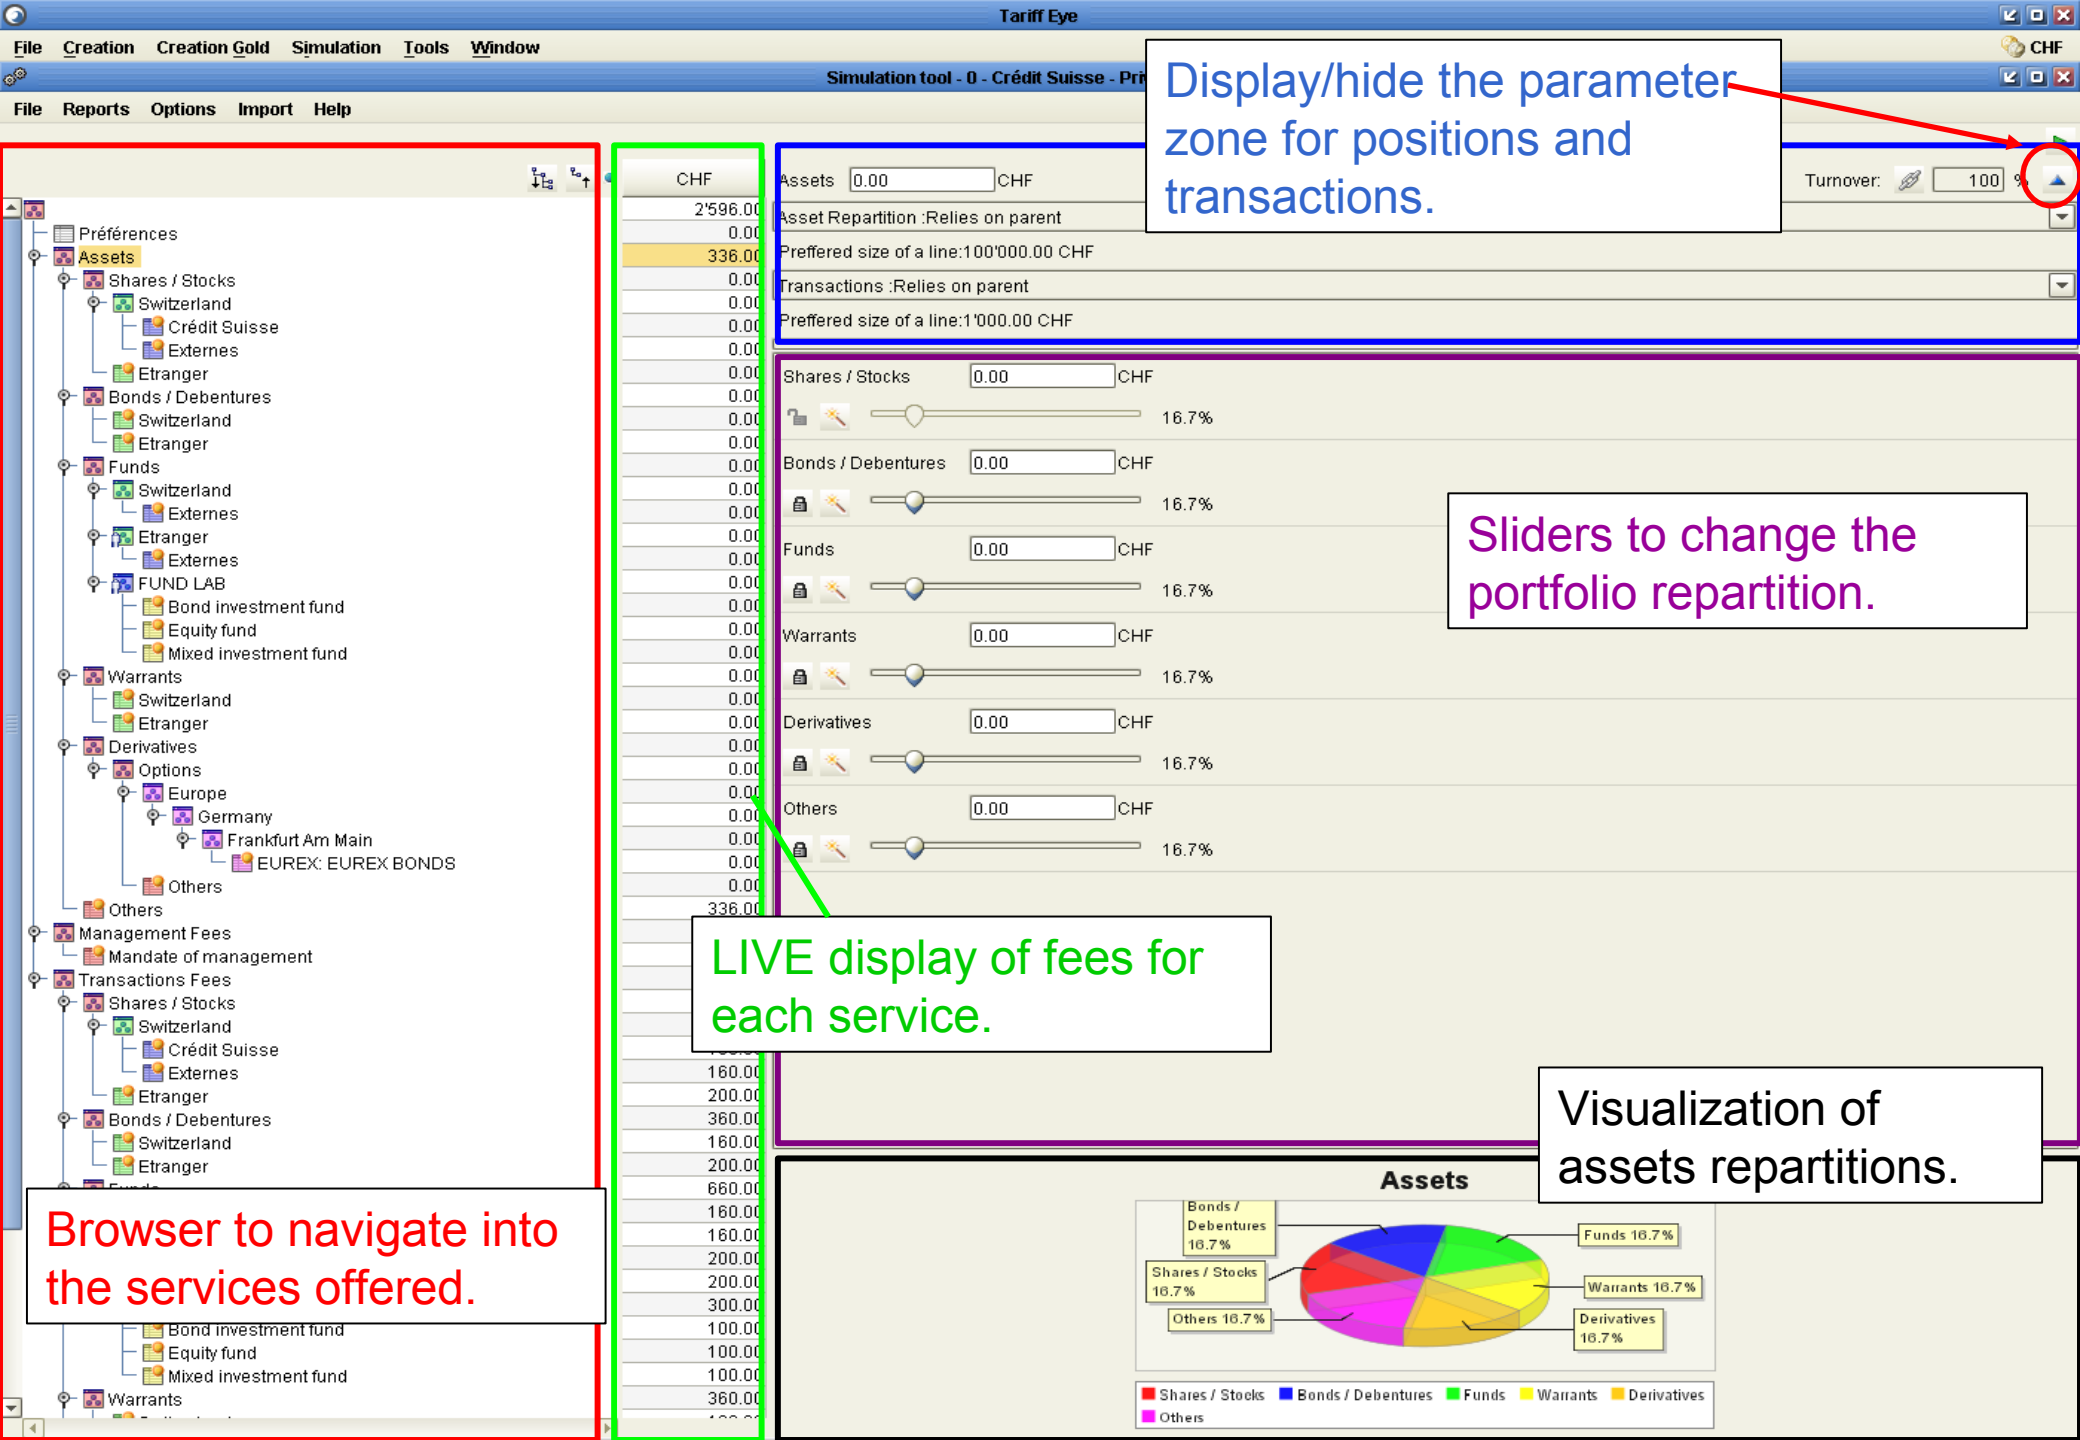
Tariff Eye

File Creation Creation Gold Simulation Tools Window

CHF

Simulation tool - 0 - Crédit Suisse - Pri

File Reports Options Import Help

Display/hide the parameter zone for positions and transactions.

Préférences
Assets
Shares / Stocks
Switzerland
Crédit Suisse
Externes
Etranger
Bonds / Debentures
Switzerland
Etranger
Funds
Switzerland
Externes
Etranger
Externes
FUND LAB
Bond investment fund
Equity fund
Mixed investment fund
Warrants
Switzerland
Etranger
Derivatives
Options
Europe
Germany
Frankfurt Am Main
EUREX: EUREX BONDS
Others
Others
Management Fees
Mandate of management
Transactions Fees
Shares / Stocks
Switzerland
Crédit Suisse
Externes
Etranger
Bonds / Debentures
Switzerland
Etranger
Bond investment fund
Equity fund
Mixed investment fund
Warrants

Browser to navigate into the services offered.

| CHF |
|---|
| 2'596.00 |
| 0.00 |
| 336.00 |
| 0.00 |
| 0.00 |
| 0.00 |
| 0.00 |
| 0.00 |
| 0.00 |
| 0.00 |
| 0.00 |
| 0.00 |
| 0.00 |
| 0.00 |
| 0.00 |
| 0.00 |
| 0.00 |
| 0.00 |
| 0.00 |
| 0.00 |
| 0.00 |
| 0.00 |
| 0.00 |
| 0.00 |
| 0.00 |
| 0.00 |
| 0.00 |
| 0.00 |
| 0.00 |
| 0.00 |
| 336.00 |
| 160.00 |
| 200.00 |
| 360.00 |
| 160.00 |
| 200.00 |
| 660.00 |
| 160.00 |
| 160.00 |
| 200.00 |
| 200.00 |
| 300.00 |
| 100.00 |
| 100.00 |
| 100.00 |
| 360.00 |

Assets 0.00 CHF
Turnover: 100 %
Asset Repartition :Relies on parent
Preffered size of a line:100'000.00 CHF
Transactions :Relies on parent
Preffered size of a line:1'000.00 CHF

Shares / Stocks 0.00 CHF 16.7%
Bonds / Debentures 0.00 CHF 16.7%
Funds 0.00 CHF 16.7%
Warrants 0.00 CHF 16.7%
Derivatives 0.00 CHF 16.7%
Others 0.00 CHF 16.7%

Sliders to change the portfolio repartition.

LIVE display of fees for each service.

Visualization of assets repartitions.

Assets
Bonds / Debentures 16.7%
Funds 16.7%
Shares / Stocks 16.7%
Warrants 16.7%
Others 16.7%
Derivatives 16.7%
Shares / Stocks Bonds / Debentures Funds Warrants Derivatives Others